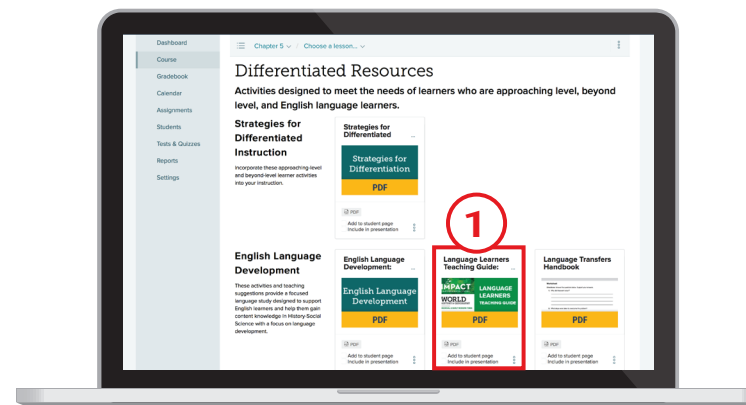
Dashboard
Course
Gradebook
Calendar
Assignments
Students
Tests & Quizzes
Reports
Settings

Chapter 5 ⌄ | Choose a lesson... ⌄

Differentiated Resources

Activities designed to meet the needs of learners who are approaching level, beyond level, and English language learners.

Strategies for Differentiated Instruction

Incorporate these approaching-level and beyond-level learner activities into your instruction.

Strategies for Differentiated

Strategies for Differentiation

PDF

PDF

Add to student page
Include in presentation

1

English Language Development

These activities and teaching suggestions provide a focused language study designed to support English learners and help them gain content knowledge in History Social Science with a focus on language development.

English Language Development:

English Language Development

PDF

PDF

Add to student page
Include in presentation

Language Learners Teaching Guide:

IMPACT

WORLD

LANGUAGE LEARNERS TEACHING GUIDE

PDF

PDF

Add to student page
Include in presentation

Language Transfers Handbook

PDF